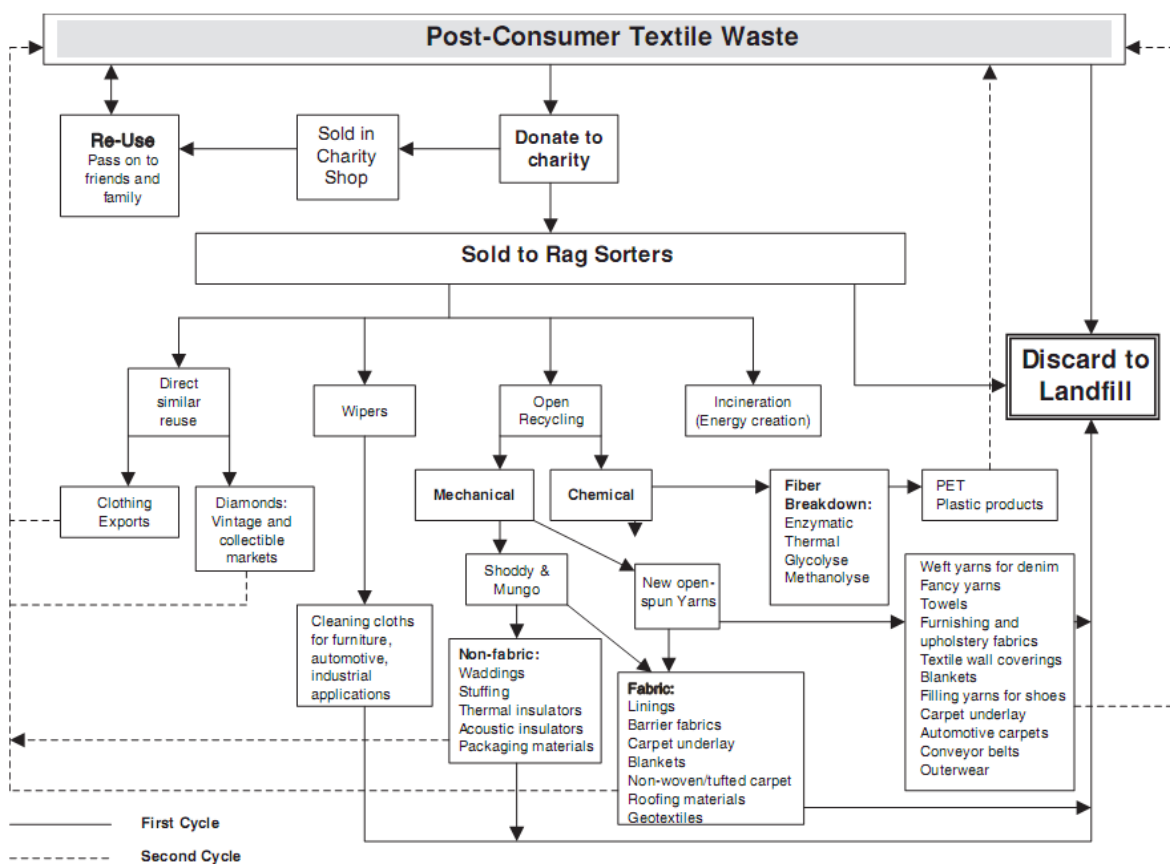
Post-Consumer Textile Waste

Re-Use
Pass on to friends and family

Sold in Charity Shop

Donate to charity

Sold to Rag Sorters

Discard to Landfill

Direct similar reuse

Wipers

Open Recycling

Incineration (Energy creation)

Clothing Exports

Diamonds: Vintage and collectible markets

Mechanical

Chemical

Fiber Breakdown:
Enzymatic
Thermal
Glycolyse
Methanolyse

PET
Plastic products

Shoddy & Mungo

New open-spun Yarns

Weft yarns for denim
Fancy yarns
Towels
Furnishing and upholstery fabrics
Textile wall coverings
Blankets
Filling yarns for shoes
Carpet underlay
Automotive carpets
Conveyor belts
Outerwear

Cleaning cloths for furniture, automotive, industrial applications

Non-fabric:
Waddings
Stuffing
Thermal insulators
Acoustic insulators
Packaging materials

Fabric:
Linings
Barrier fabrics
Carpet underlay
Blankets
Non-woven/tufted carpet
Roofing materials
Geotextiles

First Cycle
Second Cycle